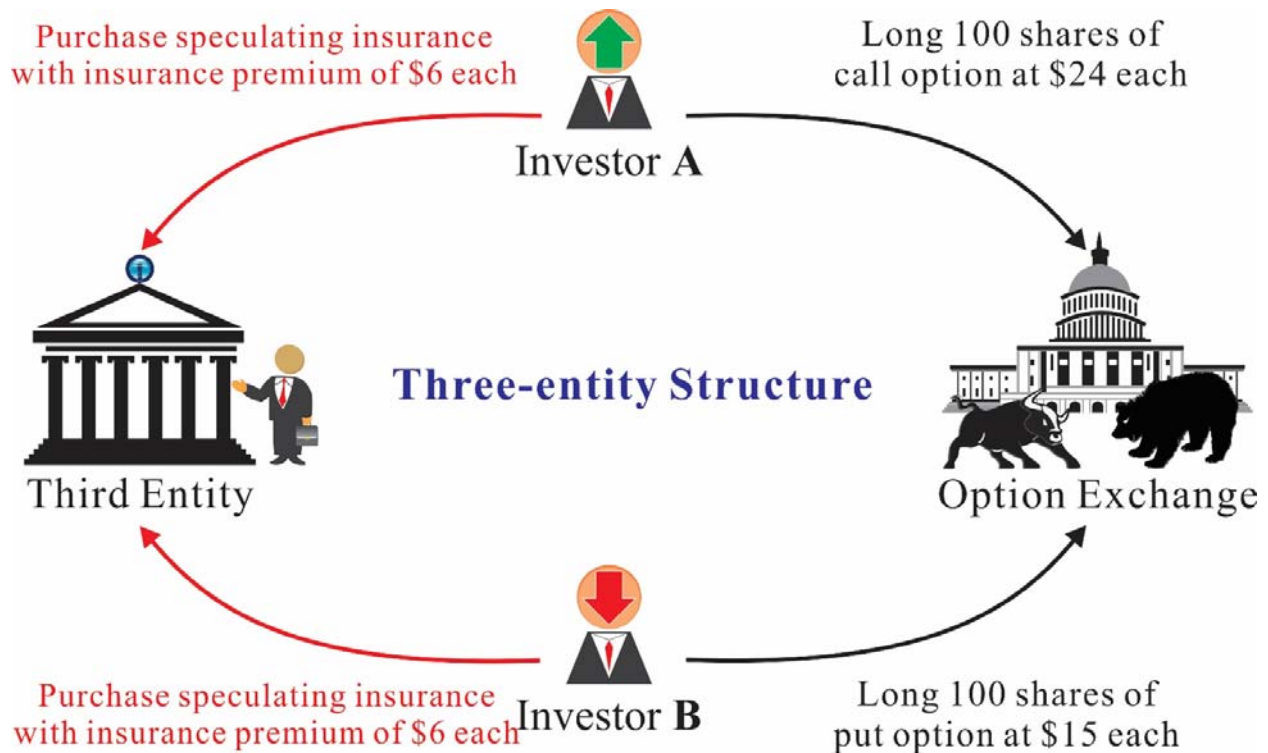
Purchase speculating insurance with insurance premium of \$6 each

Long 100 shares of call option at \$24 each

Investor A

Three-entity Structure

Third Entity

Option Exchange

Purchase speculating insurance with insurance premium of \$6 each

Investor B

Long 100 shares of put option at \$15 each